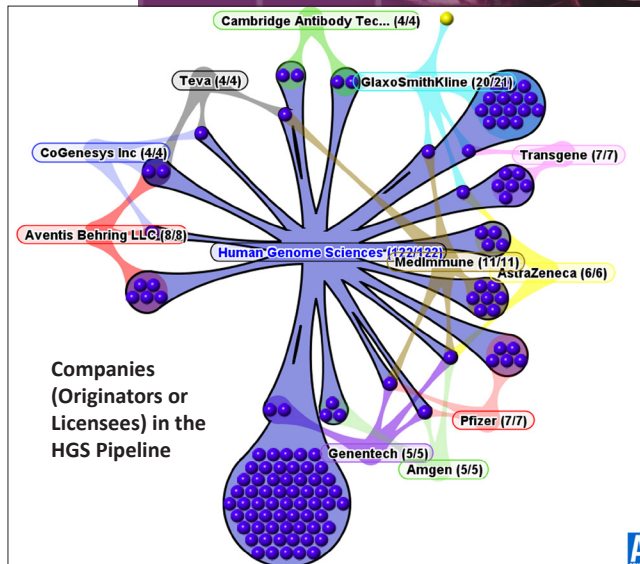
Cambridge Antibody Tec... (4/4)

Teva (4/4)

GlaxoSmithKline (20/21)

CoGenesys Inc (4/4)

Transgene (7/7)

Aventis Behring LLC (8/8)

Human Genome Sciences (122/122)

MedImmune (11/11)

AstraZeneca (6/6)

Companies (Originators or Licensees) in the HGS Pipeline

Pfizer (7/7)

Genentech (5/5)

Amgen (5/5)